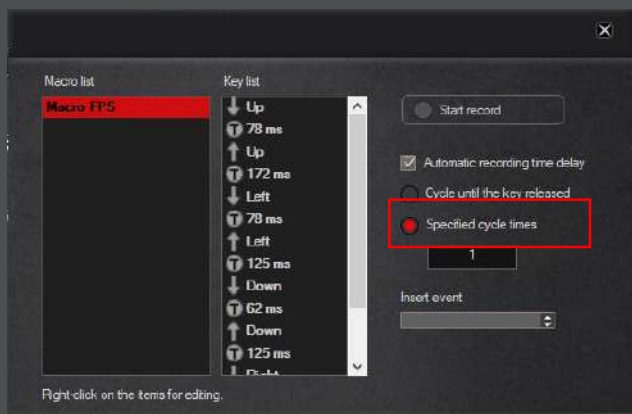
Macro list

Macro FPS

Key list

Up
78 ms
Up
172 ms
Left
78 ms
Left
125 ms
Down
62 ms
Down
125 ms
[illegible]

Start record

Automatic recording time delay

Cycle until the key released

Specified cycle times

1

Insert event

Right-click on the items for editing.